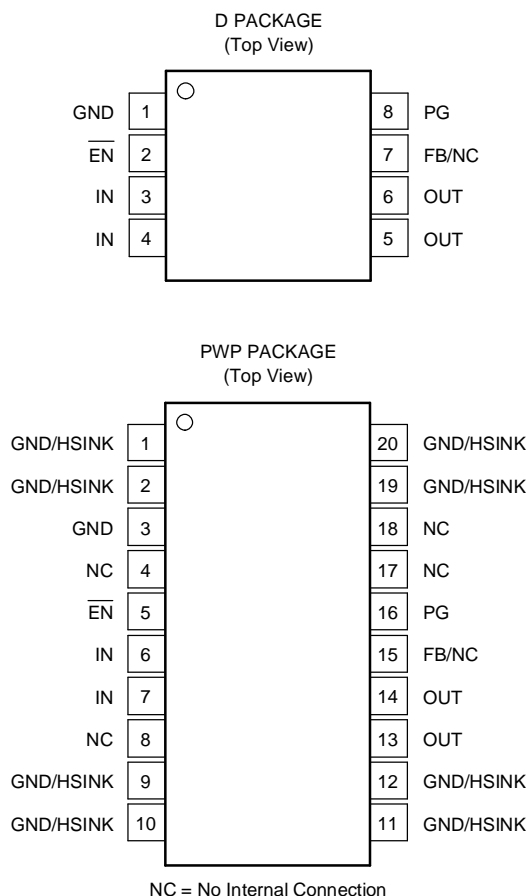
D PACKAGE
(Top View)

GND 1
$\overline{EN}$ 2
IN 3
IN 4

8 PG
7 FB/NC
6 OUT
5 OUT

PWP PACKAGE
(Top View)

GND/HSINK 1
GND/HSINK 2
GND 3
NC 4
$\overline{EN}$ 5
IN 6
IN 7
NC 8
GND/HSINK 9
GND/HSINK 10

20 GND/HSINK
19 GND/HSINK
18 NC
17 NC
16 PG
15 FB/NC
14 OUT
13 OUT
12 GND/HSINK
11 GND/HSINK

NC = No Internal Connection